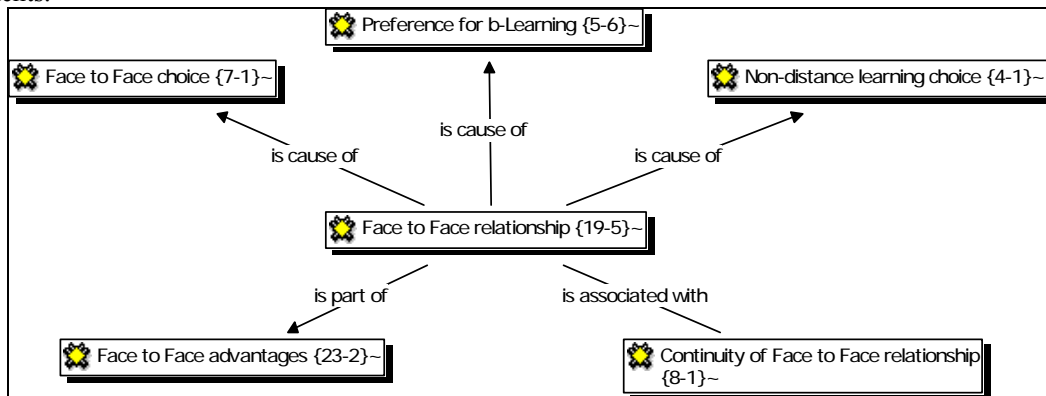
Preference for b-Learning {5-6}~

Face to Face choice {7-1}~

Non-distance learning choice {4-1}~

is cause of

is cause of

is cause of

Face to Face relationship {19-5}~

is part of

is associated with

Face to Face advantages {23-2}~

Continuity of Face to Face relationship {8-1}~